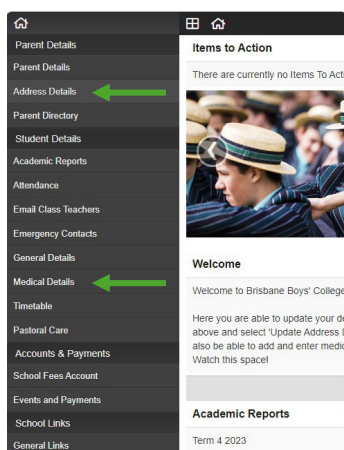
Parent Details
Parent Details
Address Details
Parent Directory
Student Details
Academic Reports
Attendance
Email Class Teachers
Emergency Contacts
General Details
Medical Details
Timetable
Pastoral Care
Accounts & Payments
School Fees Account
Events and Payments
School Links
General Links

Items to Action

There are currently no Items To Acti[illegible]

Welcome

Welcome to Brisbane Boys' College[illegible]

Here you are able to update your d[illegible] above and select 'Update Address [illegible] also be able to add and enter medic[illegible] Watch this space!

Academic Reports

Term 4 2023